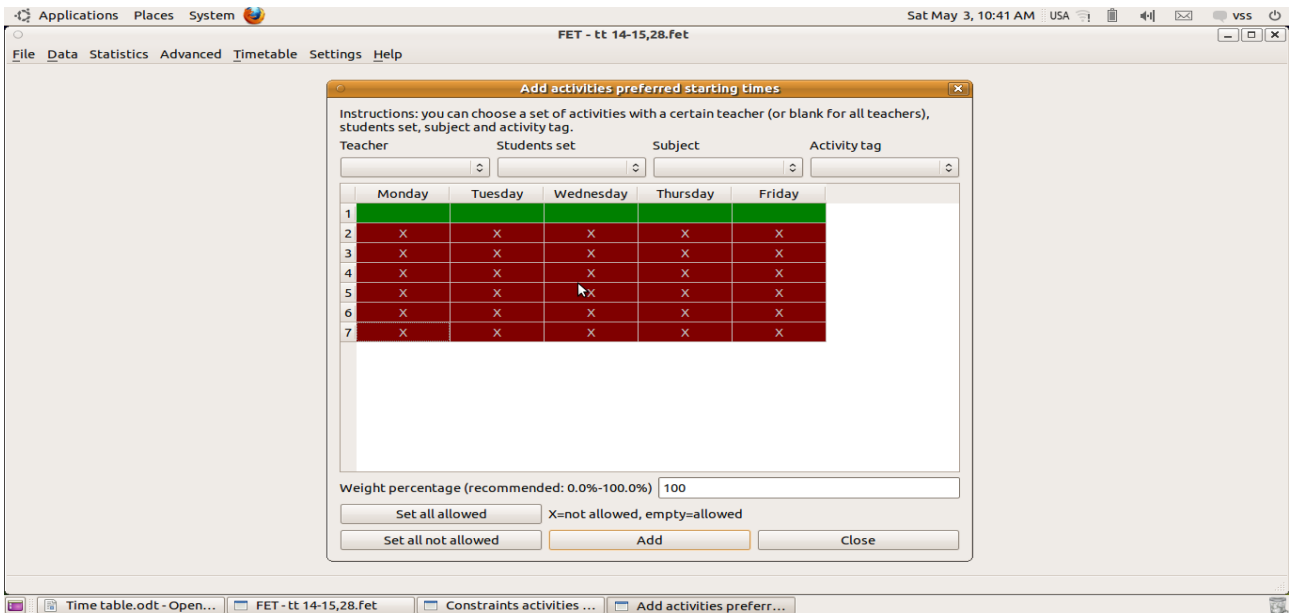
Applications Places System

Sat May 3, 10:41 AM USA vss

FET - tt 14-15,28.fet

File Data Statistics Advanced Timetable Settings Help

Add activities preferred starting times

Instructions: you can choose a set of activities with a certain teacher (or blank for all teachers), students set, subject and activity tag.

Teacher Students set Subject Activity tag

| | Monday | Tuesday | Wednesday | Thursday | Friday |
|---|---|---|---|---|---|
| 1 | | | | | |
| 2 | X | X | X | X | X |
| 3 | X | X | X | X | X |
| 4 | X | X | X | X | X |
| 5 | X | X | X | X | X |
| 6 | X | X | X | X | X |
| 7 | X | X | X | X | X |

Weight percentage (recommended: 0.0%-100.0%) 100

Set all allowed X=not allowed, empty=allowed

Set all not allowed Add Close

Time table.odt - Open... FET - tt 14-15,28.fet Constraints activities ... Add activities preferr...